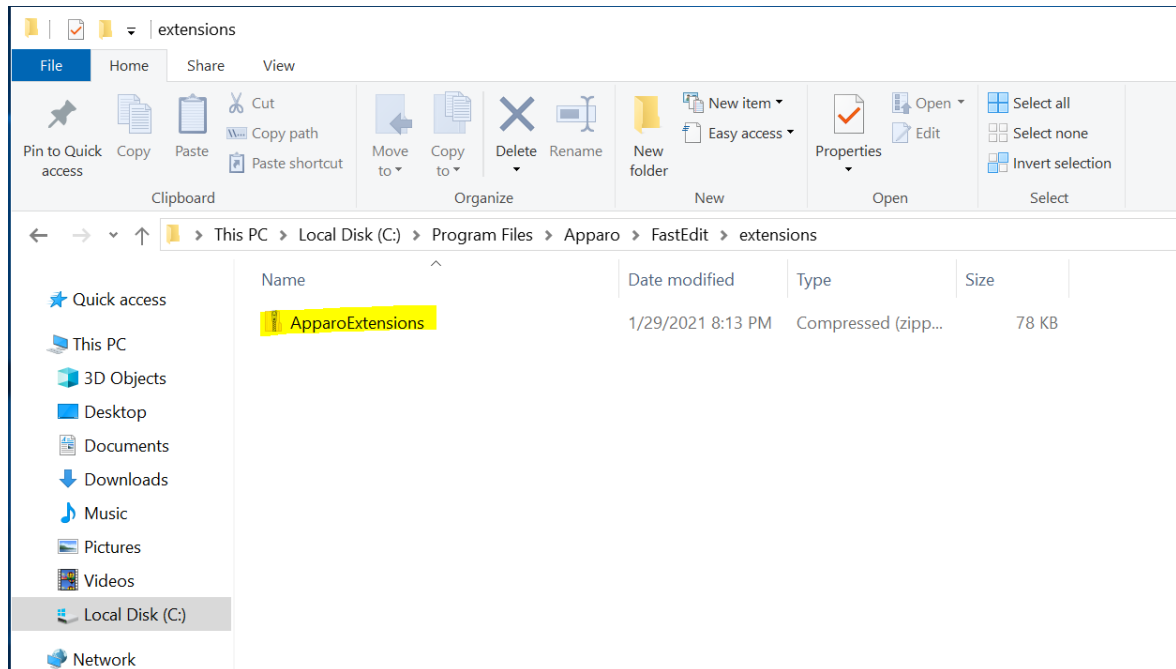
extensions

File Home Share View

Pin to Quick access
Copy
Paste
Cut
Copy path
Paste shortcut
Clipboard

Move to
Copy to
Delete
Rename
Organize

New folder
New item
Easy access
New

Properties
Open
Edit
Open

Select all
Select none
Invert selection
Select

This PC > Local Disk (C:) > Program Files > Apparo > FastEdit > extensions

Quick access
This PC
3D Objects
Desktop
Documents
Downloads
Music
Pictures
Videos
Local Disk (C:)
Network

| Name | Date modified | Type | Size |
|---|---|---|---|
| ApparoExtensions | 1/29/2021 8:13 PM | Compressed (zipp... | 78 KB |